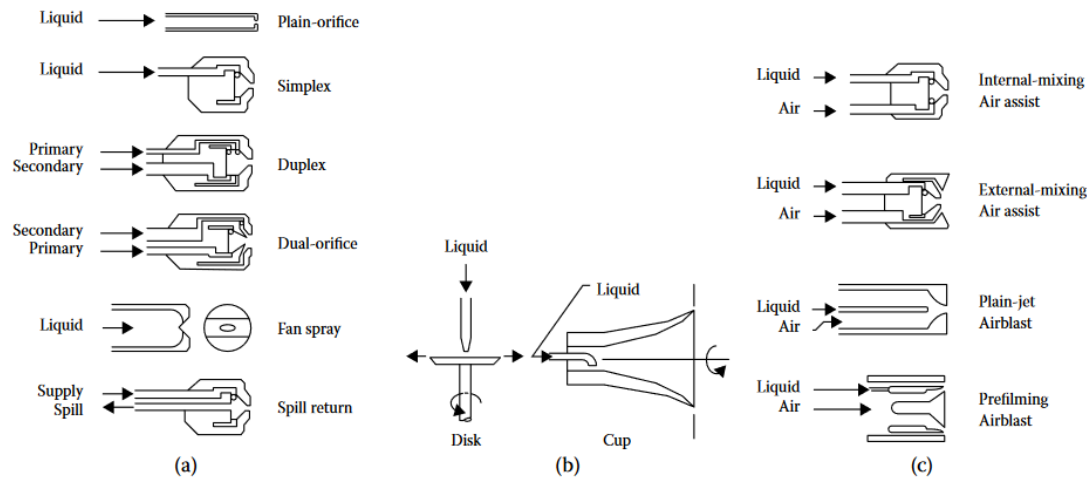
Liquid
Plain-orifice

Liquid
Simplex

Primary
Secondary
Duplex

Secondary
Primary
Dual-orifice

Liquid
Fan spray

Supply
Spill
Spill return

(a)

Liquid
Disk

Liquid
Cup

(b)

Liquid
Air
Internal-mixing
Air assist

Liquid
Air
External-mixing
Air assist

Liquid
Air
Plain-jet
Airblast

Liquid
Air
Prefilming
Airblast

(c)